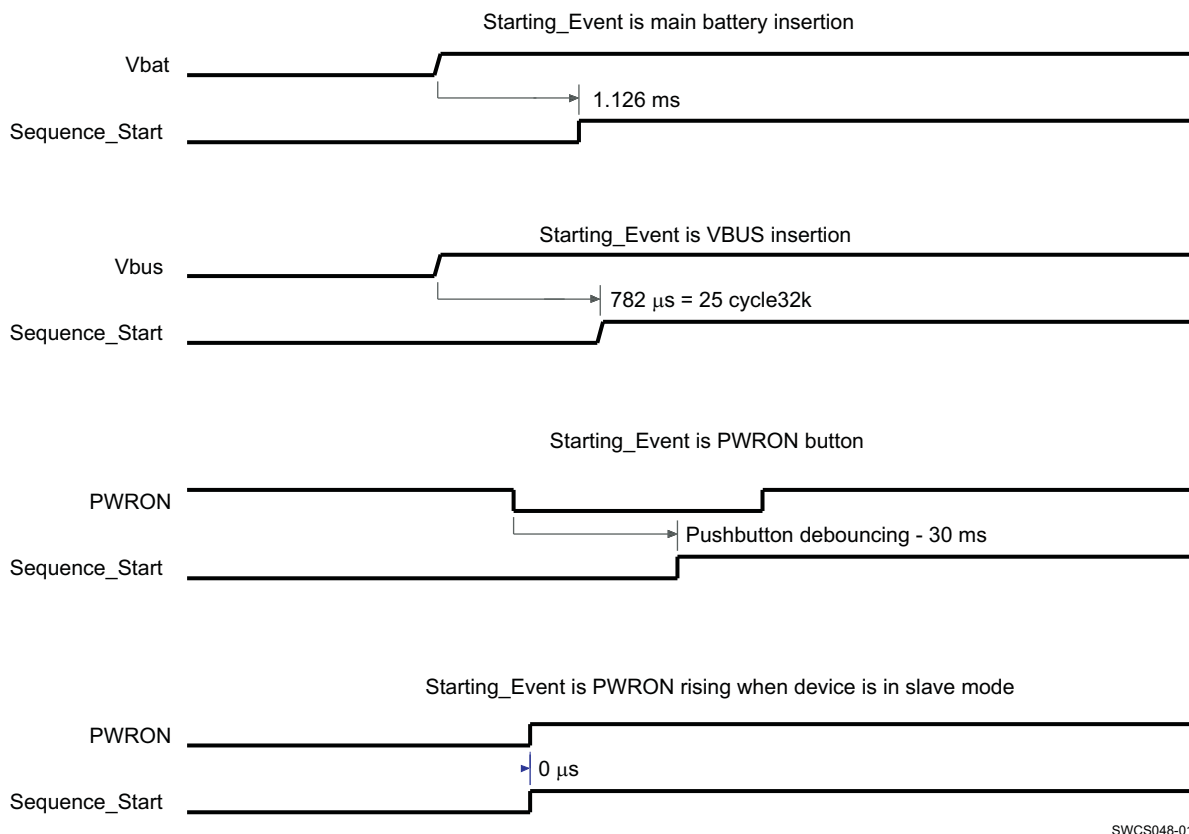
Starting_Event is main battery insertion

Vbat

1.126 ms

Sequence_Start

Starting_Event is VBUS insertion

Vbus

782 $\mu$s = 25 cycle32k

Sequence_Start

Starting_Event is PWRON button

PWRON

Pushbutton debouncing - 30 ms

Sequence_Start

Starting_Event is PWRON rising when device is in slave mode

PWRON

0 $\mu$s

Sequence_Start

SWCS048-0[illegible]